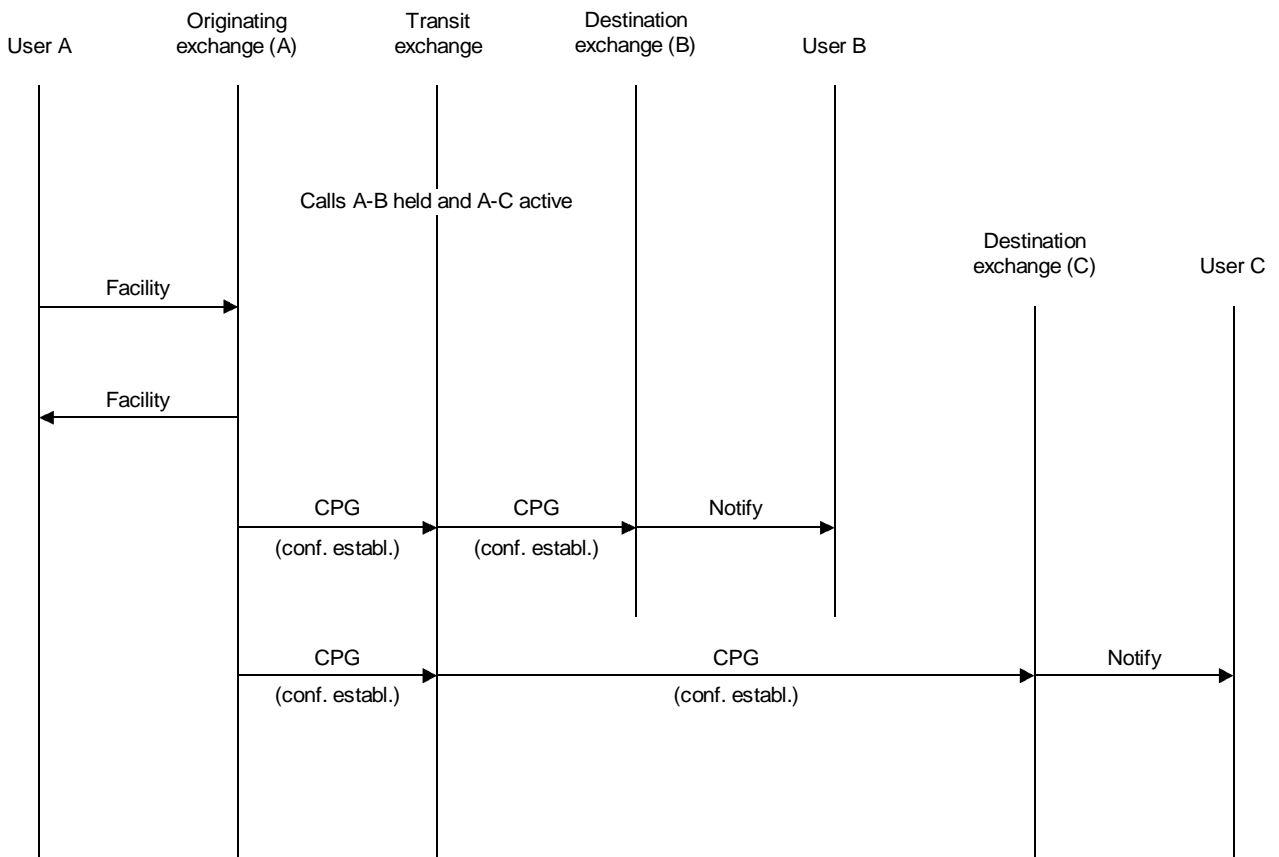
User A

Originating exchange (A)

Transit exchange

Destination exchange (B)

User B

Calls A-B held and A-C active

Destination exchange (C)

User C

Facility

Facility

CPG

(conf. establ.)

CPG

(conf. establ.)

Notify

CPG

(conf. establ.)

CPG

(conf. establ.)

Notify